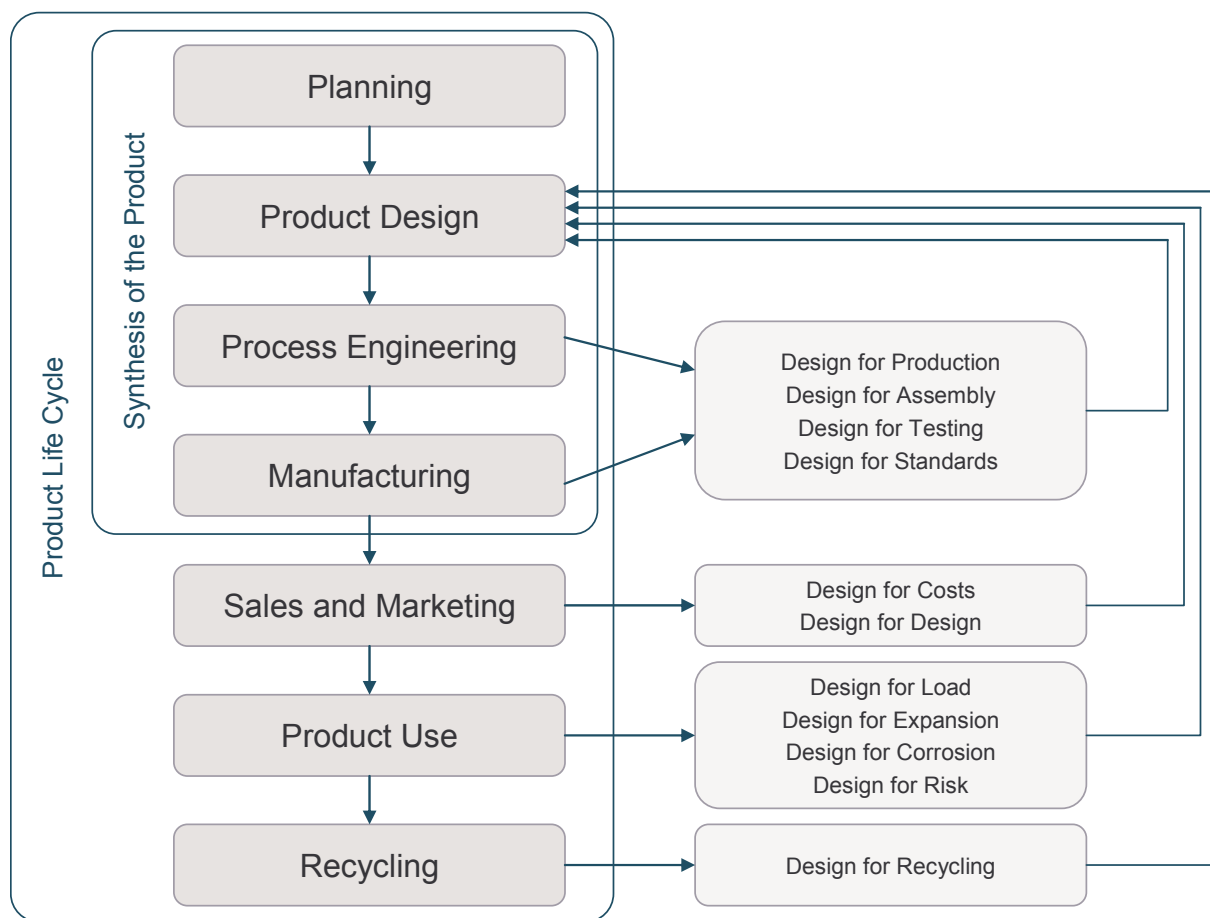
Product Life Cycle

Synthesis of the Product

Planning

Product Design

Process Engineering

Manufacturing

Sales and Marketing

Product Use

Recycling

Design for Production
Design for Assembly
Design for Testing
Design for Standards

Design for Costs
Design for Design

Design for Load
Design for Expansion
Design for Corrosion
Design for Risk

Design for Recycling